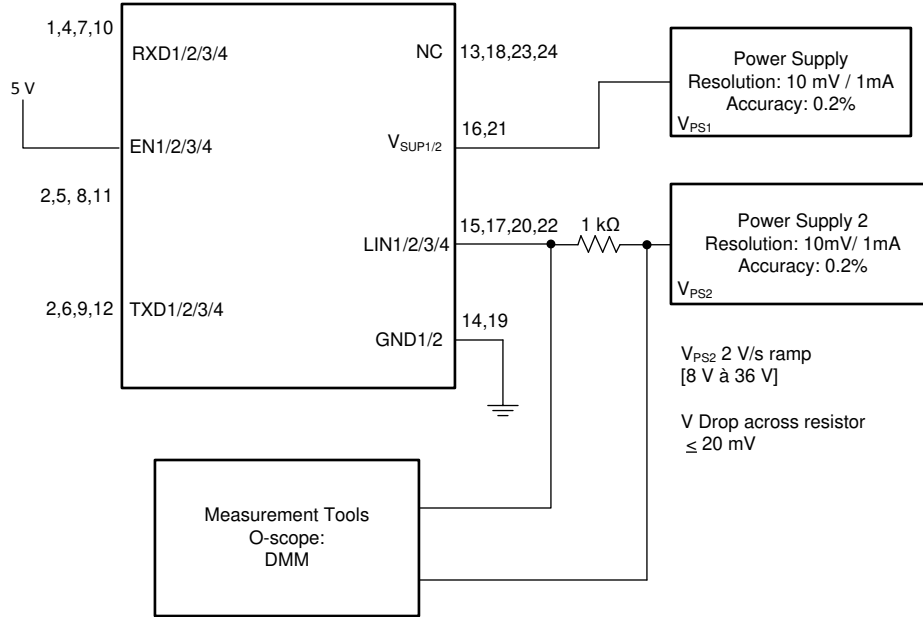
1,4,7,10

RXD1/2/3/4

NC

13,18,23,24

5 V

EN1/2/3/4

$V_{SUP1/2}$

16,21

Power Supply
Resolution: 10 mV / 1mA
Accuracy: 0.2%
$V_{PS1}$

2,5, 8,11

15,17,20,22

1 kΩ

LIN1/2/3/4

Power Supply 2
Resolution: 10mV/ 1mA
Accuracy: 0.2%
$V_{PS2}$

2,6,9,12

TXD1/2/3/4

14,19

GND1/2

$V_{PS2}$ 2 V/s ramp
[8 V à 36 V]

V Drop across resistor
$\leq$ 20 mV

Measurement Tools
O-scope:
DMM